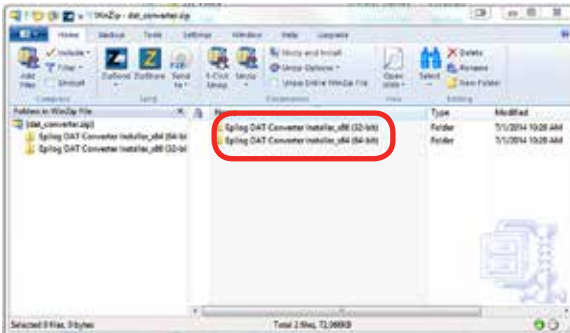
WinZip - dat_converter.zip

Home Backup Tools Settings Window Help Upgrade

Add Files Include Filter Unzoll

Compress

DuBox ZipShare Send To

Send

1-Click Unzip Unzip

Unzip and Install Unzip Options Unzip Entire WinZip File

Decompress

Open With

View

Select

Delete Rename New Folder

Editing

Folders in WinZip File

[dat_converter.zip]

Splog DAT Converter Installer_x64 (64-bit)

Splog DAT Converter Installer_x86 (32-bit)

Name

Splog DAT Converter Installer_x86 (32-bit)

Splog DAT Converter Installer_x64 (64-bit)

Type

Folder

Folder

Modified

7/1/2014 10:28 AM

7/1/2014 10:28 AM

Selected 0 files, 0 bytes

Total 2 files, 72,066KB